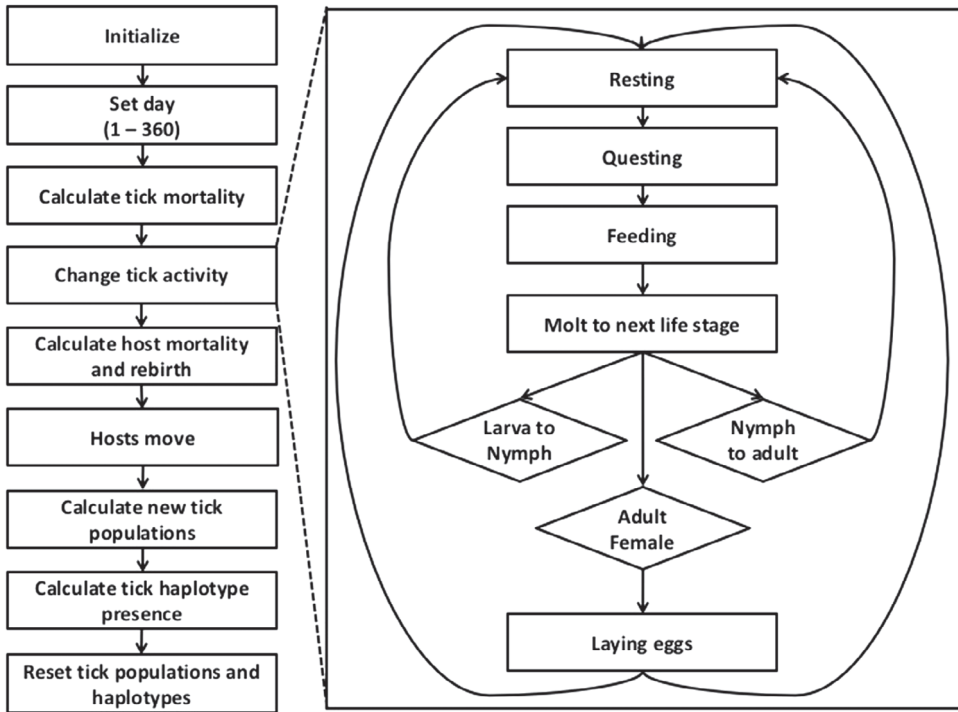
Initialize

Set day
(1 – 360)

Calculate tick mortality

Change tick activity

Calculate host mortality and rebirth

Hosts move

Calculate new tick populations

Calculate tick haplotype presence

Reset tick populations and haplotypes

Resting

Questing

Feeding

Molt to next life stage

Larva to Nymph

Nymph to adult

Adult Female

Laying eggs